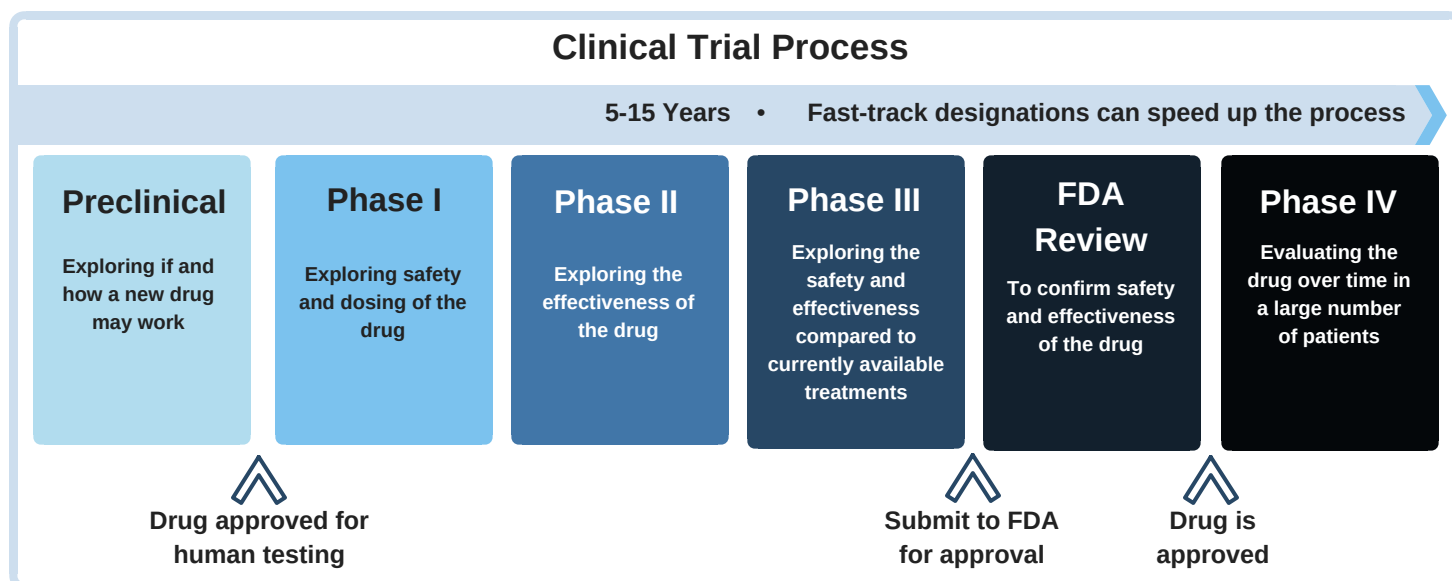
Clinical Trial Process

5-15 Years • Fast-track designations can speed up the process

Preclinical

Exploring if and how a new drug may work

Phase I

Exploring safety and dosing of the drug

Phase II

Exploring the effectiveness of the drug

Phase III

Exploring the safety and effectiveness compared to currently available treatments

FDA Review

To confirm safety and effectiveness of the drug

Phase IV

Evaluating the drug over time in a large number of patients

Drug approved for human testing

Submit to FDA for approval

Drug is approved